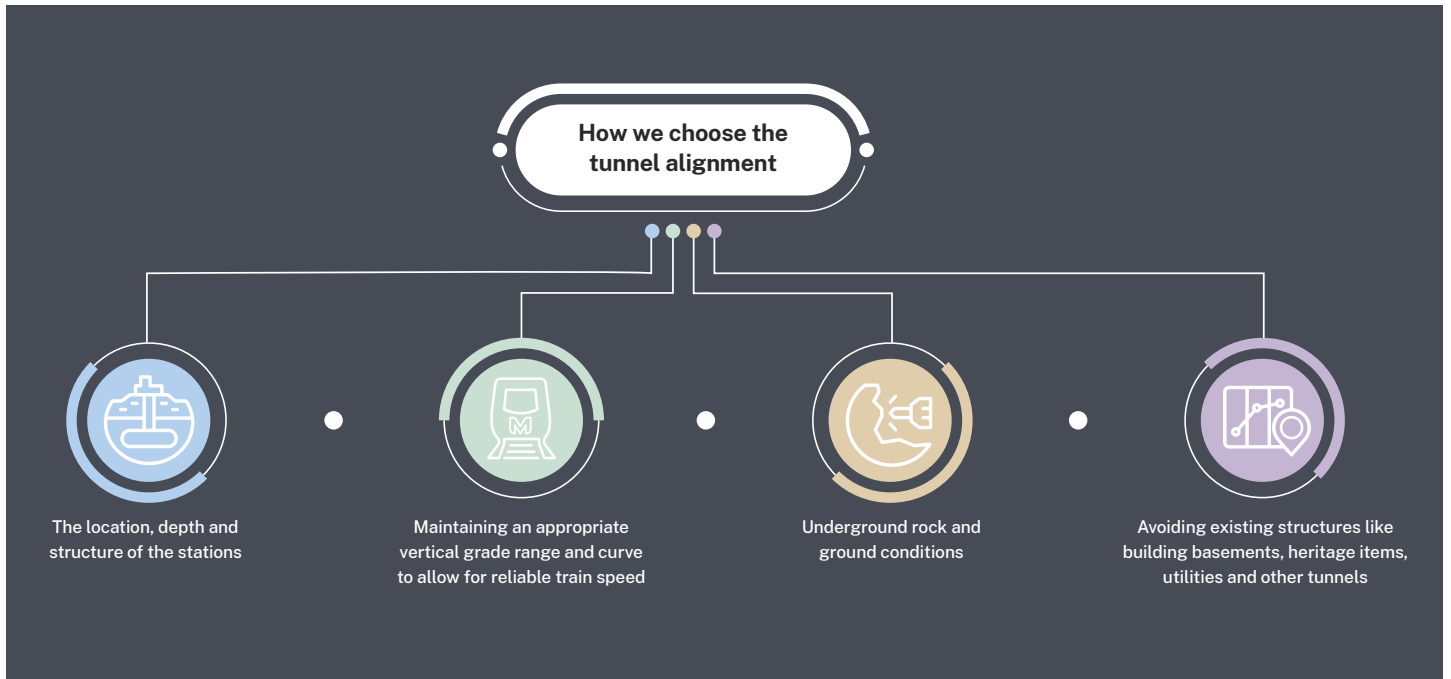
How we choose the tunnel alignment

M

The location, depth and structure of the stations

Maintaining an appropriate vertical grade range and curve to allow for reliable train speed

Underground rock and ground conditions

Avoiding existing structures like building basements, heritage items, utilities and other tunnels